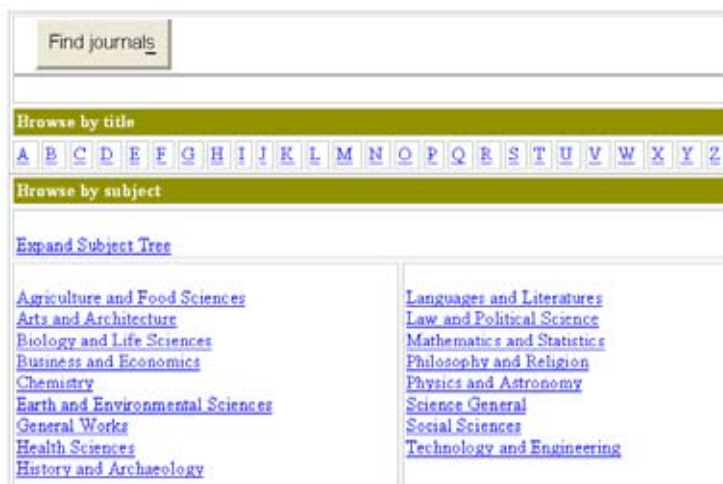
Find journals

Browse by title

A B C D E F G H I J K L M N O P Q R S T U V W X Y Z

Browse by subject

Expand Subject Tree

Agriculture and Food Sciences
Arts and Architecture
Biology and Life Sciences
Business and Economics
Chemistry
Earth and Environmental Sciences
General Works
Health Sciences
History and Archaeology

Languages and Literatures
Law and Political Science
Mathematics and Statistics
Philosophy and Religion
Physics and Astronomy
Science General
Social Sciences
Technology and Engineering